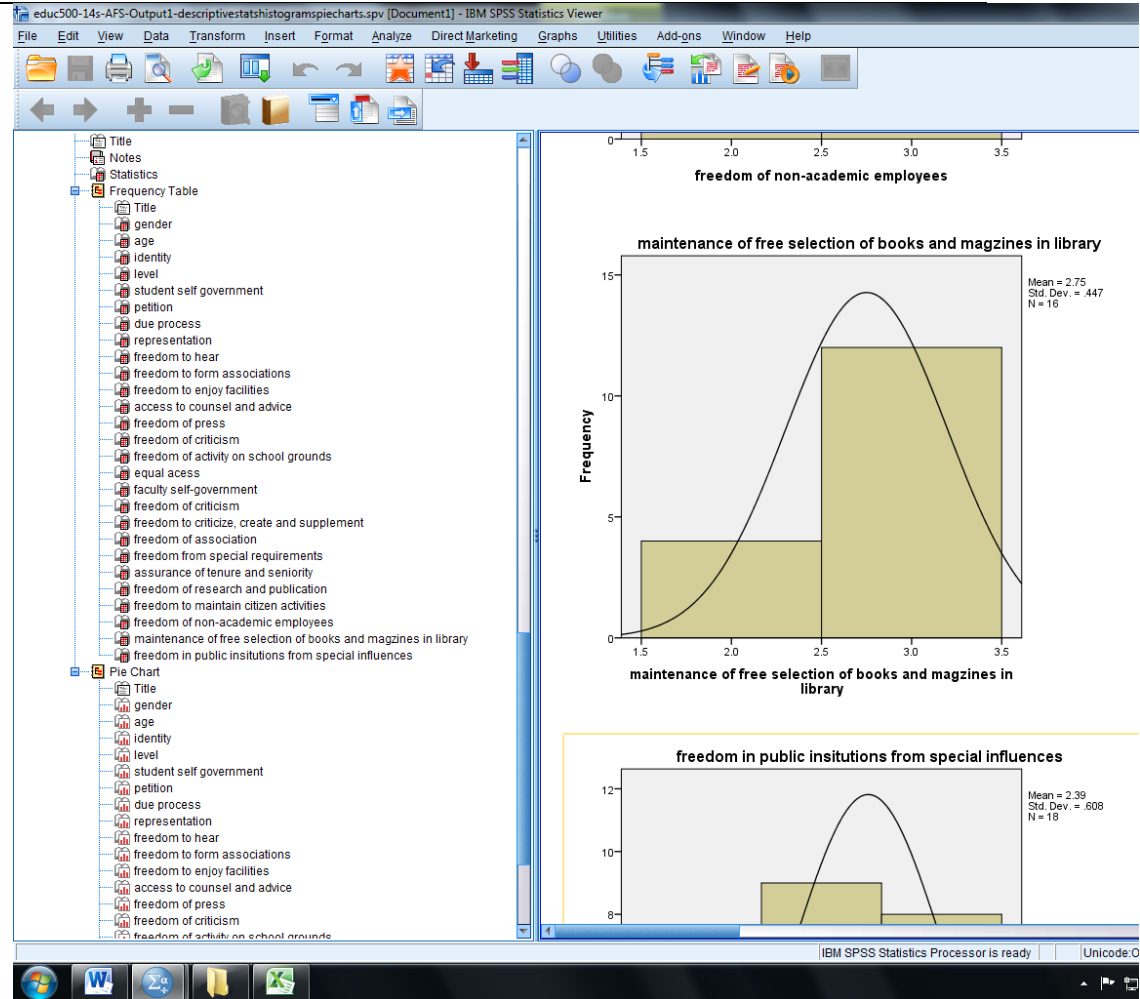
educ500-14s-AFS-Output1-descriptivestatshistogramspiecharts.spv [Document1] - IBM SPSS Statistics Viewer

File Edit View Data Transform Insert Format Analyze Direct Marketing Graphs Utilities Add-ons Window Help

Title
Notes
Statistics
Frequency Table
Title
gender
age
identity
level
student self government
petition
due process
representation
freedom to hear
freedom to form associations
freedom to enjoy facilities
access to counsel and advice
freedom of press
freedom of criticism
freedom of activity on school grounds
equal acess
faculty self-government
freedom of criticism
freedom to criticize, create and supplement
freedom of association
freedom from special requirements
assurance of tenure and seniority
freedom of research and publication
freedom to maintain citizen activities
freedom of non-academic employees
maintenance of free selection of books and magzines in library
freedom in public insitutions from special influences
Pie Chart
Title
gender
age
identity
level
student self government
petition
due process
representation
freedom to hear
freedom to form associations
freedom to enjoy facilities
access to counsel and advice
freedom of press
freedom of criticism
freedom of activity on school grounds

0
1.5 2.0 2.5 3.0 3.5
freedom of non-academic employees

maintenance of free selection of books and magzines in library

Mean = 2.75
Std. Dev. = .447
N = 16

Frequency
15
10
5
0
1.5 2.0 2.5 3.0 3.5
maintenance of free selection of books and magzines in library

freedom in public insitutions from special influences

Mean = 2.39
Std. Dev. = .608
N = 18

12
10
8

IBM SPSS Statistics Processor is ready
Unicode:O